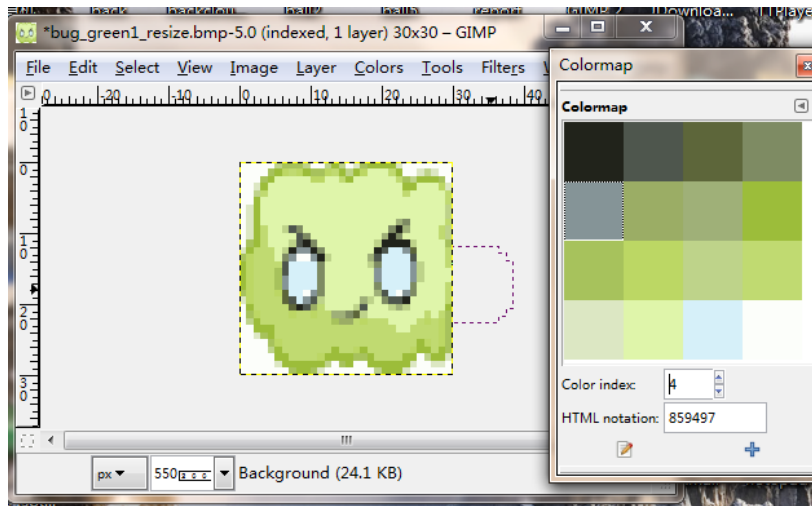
*bug_green1_resize.bmp-5.0 (indexed, 1 layer) 30x30 – GIMP

File Edit Select View Image Layer Colors Tools Filters

-20 -10 0 10 20 30 40

Colormap

Colormap

Color index: 4

HTML notation: 859497

px 550 Background (24.1 KB)